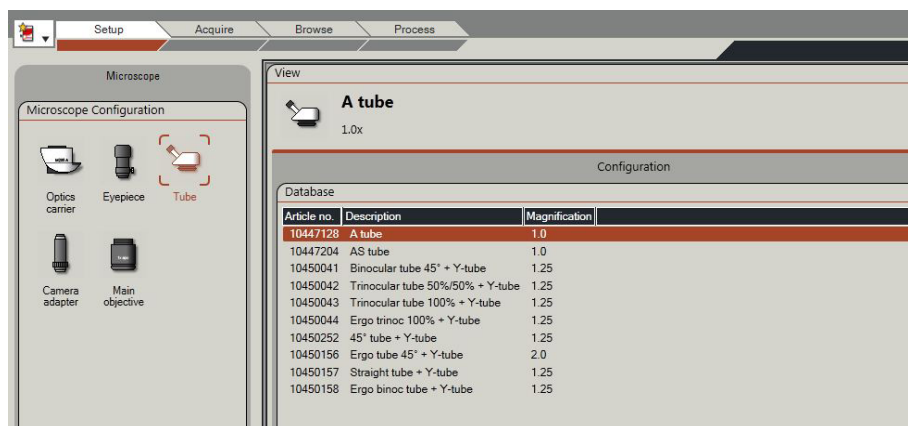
Setup Acquire Browse Process

Microscope

Microscope Configuration

Optics carrier

Eyepiece

Tube

Camera adapter

Main objective

View

A tube

1.0x

Configuration

Database

| Article no. | Description | Magnification |
|---|---|---|
| 10447128 | A tube | 1.0 |
| 10447204 | AS tube | 1.0 |
| 10450041 | Binocular tube 45° + Y-tube | 1.25 |
| 10450042 | Trinocular tube 50%/50% + Y-tube | 1.25 |
| 10450043 | Trinocular tube 100% + Y-tube | 1.25 |
| 10450044 | Ergo trinoc 100% + Y-tube | 1.25 |
| 10450252 | 45° tube + Y-tube | 1.25 |
| 10450156 | Ergo tube 45° + Y-tube | 2.0 |
| 10450157 | Straight tube + Y-tube | 1.25 |
| 10450158 | Ergo binoc tube + Y-tube | 1.25 |